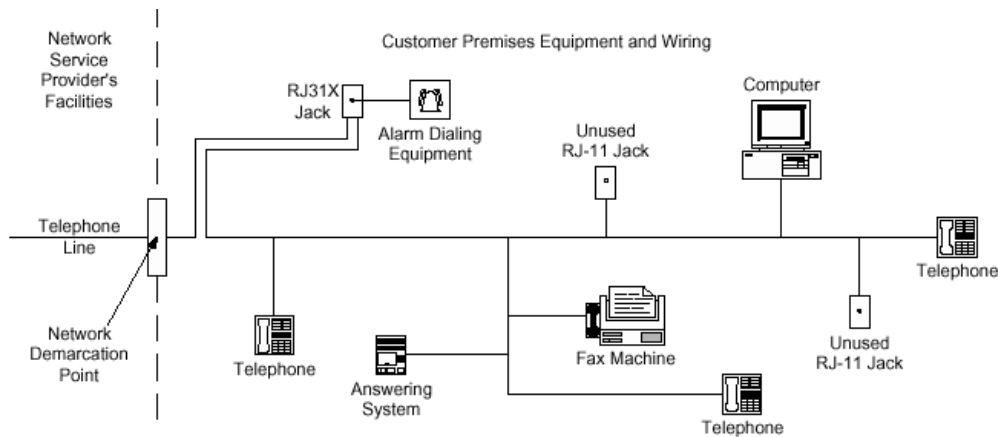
Network Service Provider's Facilities

Customer Premises Equipment and Wiring

RJ31X Jack

Alarm Dialing Equipment

Unused RJ-11 Jack

Computer

Telephone Line

Telephone

Network Demarcation Point

Telephone

Answering System

Fax Machine

Unused RJ-11 Jack

Telephone